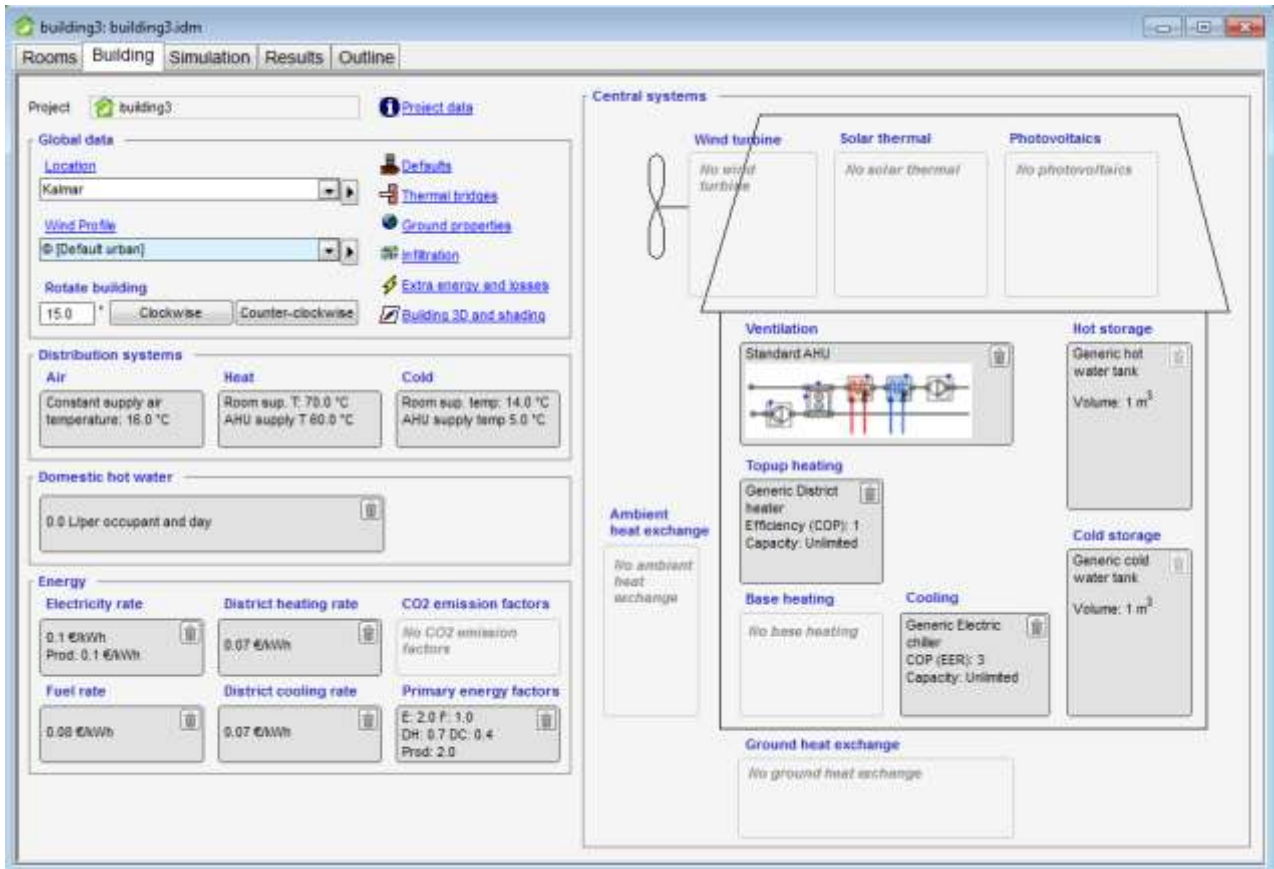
building3: building3.idm

Rooms | Building | Simulation | Results | Outline

Project building3

Project data

Global data

Location
Kalmar

Wind Profile
© [Default urban]

Rotate building
15.0 ° Clockwise Counter-clockwise

Defaults
Thermal bridges
Ground properties
Infiltration
Extra energy and losses
Building 3D and shading

Distribution systems

Air
Constant supply air temperature: 16.0 °C

Heat
Room sup. T: 70.0 °C
AHU supply T 60.0 °C

Cold
Room sup. temp: 14.0 °C
AHU supply temp 5.0 °C

Domestic hot water

0.0 L/per occupant and day

Energy

Electricity rate
0.1 €/kWh
Prod: 0.1 €/kWh

District heating rate
0.07 €/kWh

CO2 emission factors
No CO2 emission factors

Fuel rate
0.08 €/kWh

District cooling rate
0.07 €/kWh

Primary energy factors
E: 2.0 F: 1.0
DH: 0.7 DC: 0.4
Prod: 2.0

Central systems

Wind turbine
No wind turbine

Solar thermal
No solar thermal

Photovoltaics
No photovoltaics

Ventilation
Standard AHU

Hot storage
Generic hot water tank
Volume: 1 m$^3$

Topup heating
Generic District heater
Efficiency (COP): 1
Capacity: Unlimited

Ambient heat exchange
No ambient heat exchange

Cold storage
Generic cold water tank
Volume: 1 m$^3$

Base heating
No base heating

Cooling
Generic Electric chiller
COP (EER): 3
Capacity: Unlimited

Ground heat exchange
No ground heat exchange